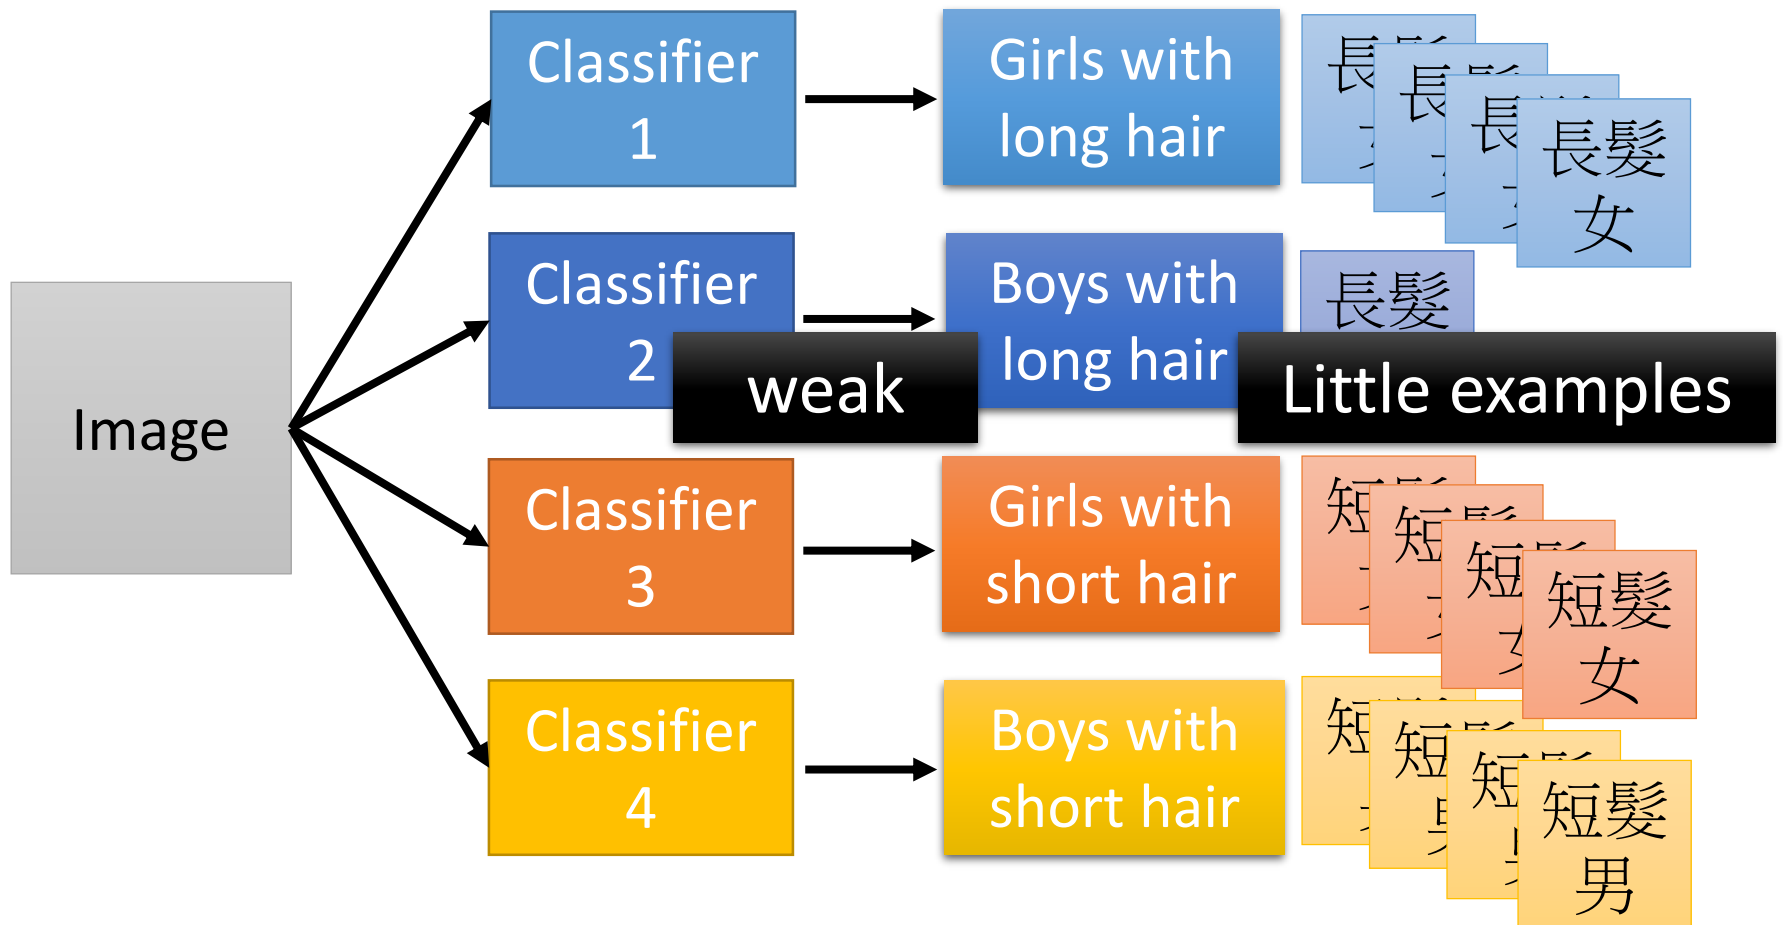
Image

Classifier 1

Girls with long hair

長髮女

Classifier 2

Boys with long hair

長髮

weak

Little examples

Classifier 3

Girls with short hair

短髮女

Classifier 4

Boys with short hair

短髮男